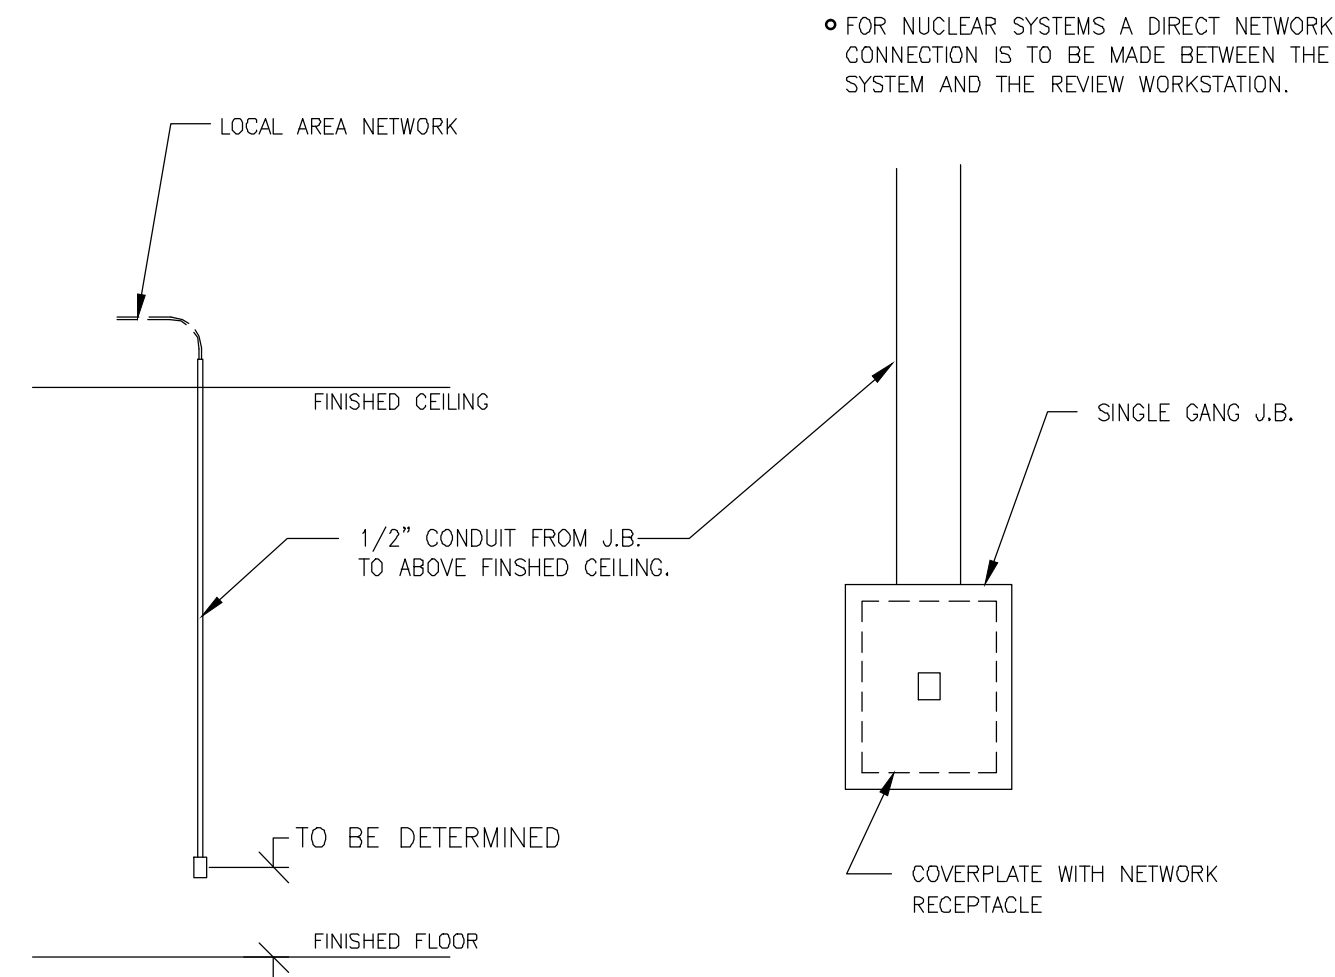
o FOR NUCLEAR SYSTEMS A DIRECT NETWORK CONNECTION IS TO BE MADE BETWEEN THE SYSTEM AND THE REVIEW WORKSTATION.

LOCAL AREA NETWORK

FINISHED CEILING

SINGLE GANG J.B.

1/2" CONDUIT FROM J.B. TO ABOVE FINSHED CEILING.

TO BE DETERMINED

COVERPLATE WITH NETWORK RECEPTACLE

FINISHED FLOOR